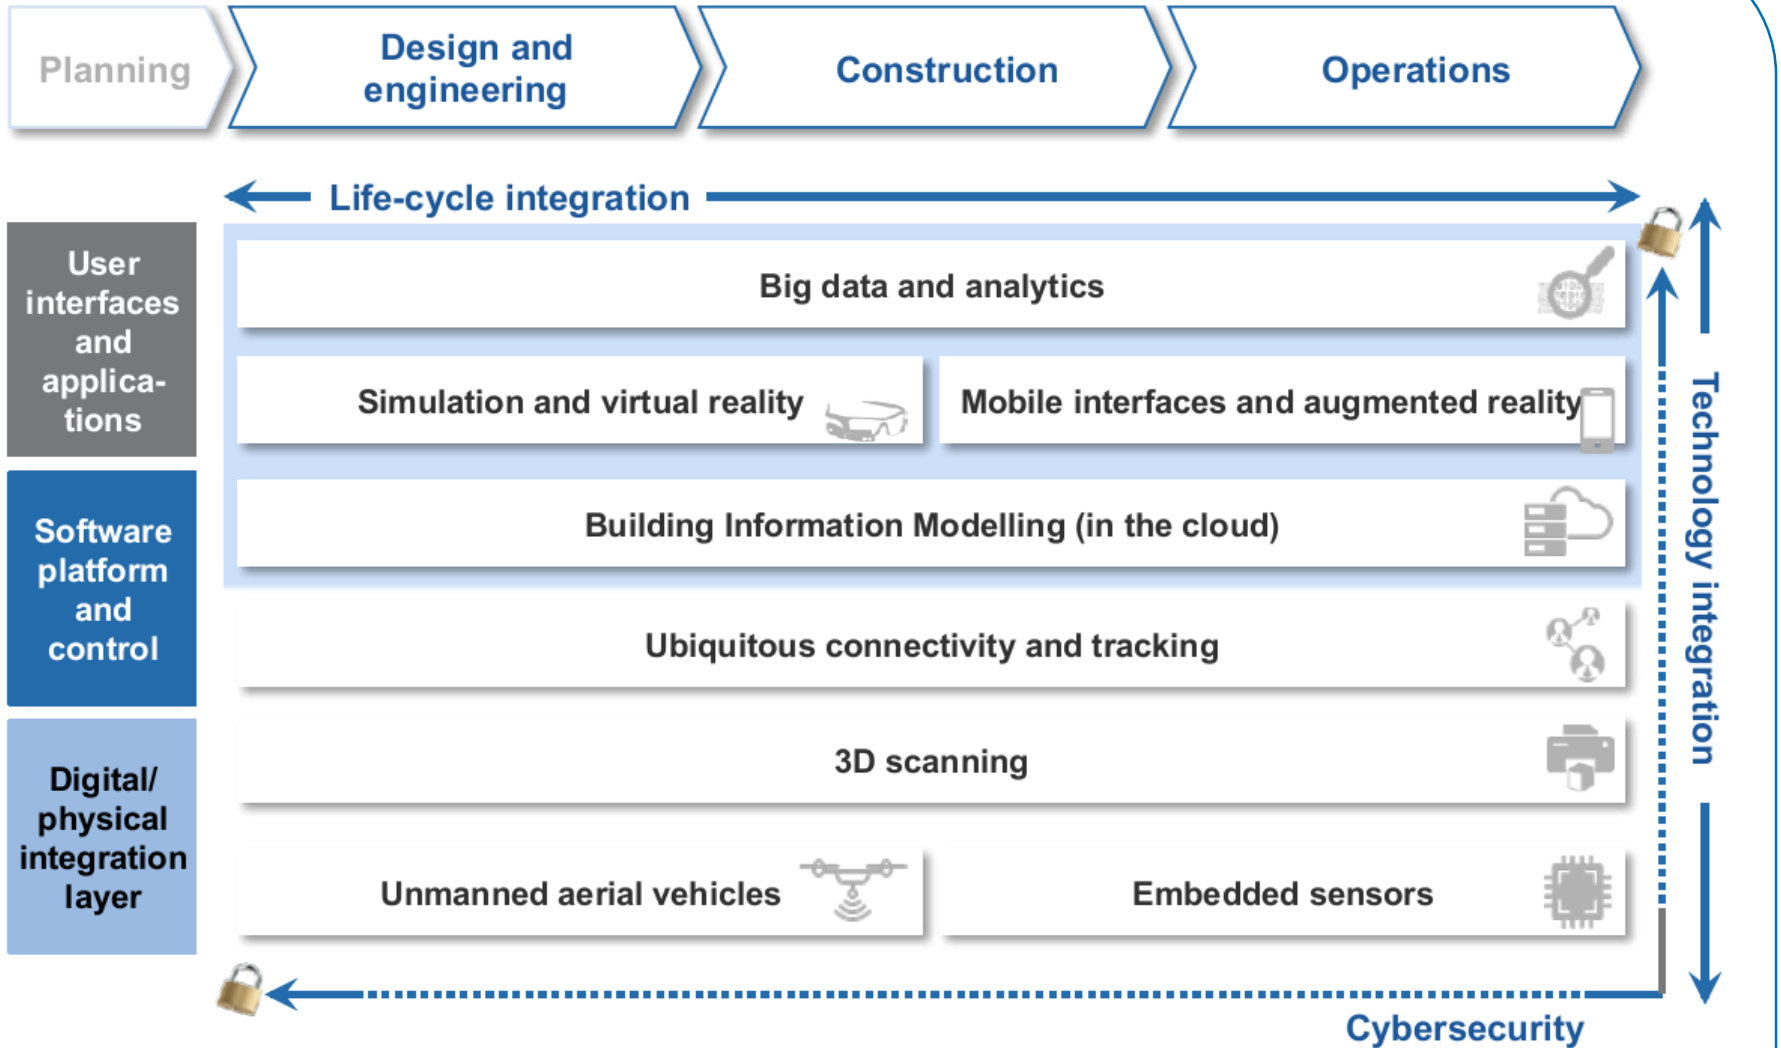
Planning

Design and engineering

Construction

Operations

Life-cycle integration

User interfaces and applications

Software platform and control

Digital/ physical integration layer

Big data and analytics

Simulation and virtual reality

Mobile interfaces and augmented reality

Building Information Modelling (in the cloud)

Ubiquitous connectivity and tracking

3D scanning

Unmanned aerial vehicles

Embedded sensors

Technology integration

Cybersecurity